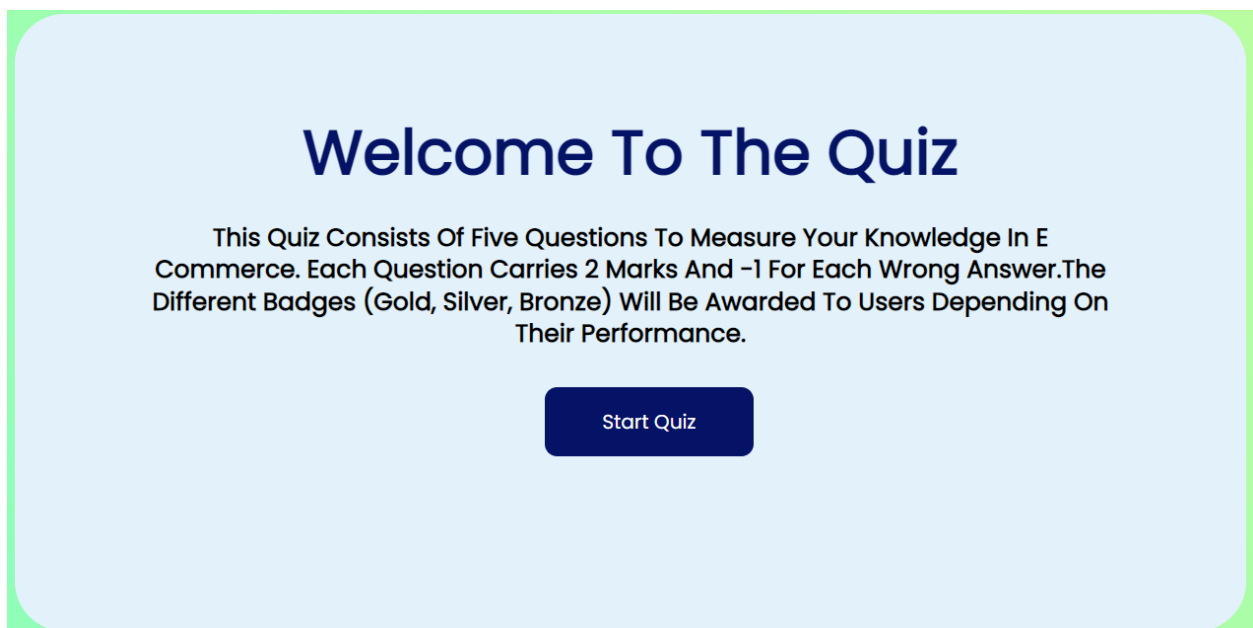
Welcome To The Quiz

This Quiz Consists Of Five Questions To Measure Your Knowledge In E Commerce. Each Question Carries 2 Marks And -1 For Each Wrong Answer.The Different Badges (Gold, Silver, Bronze) Will Be Awarded To Users Depending On Their Performance.

Start Quiz